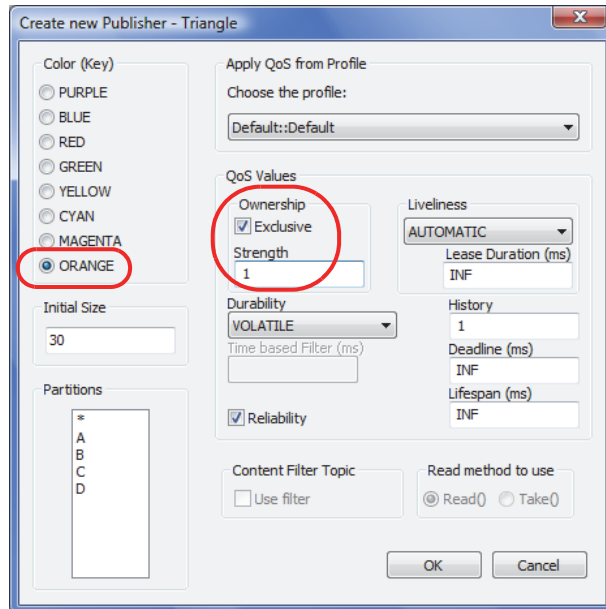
Create new Publisher - Triangle

Color (Key)
PURPLE
BLUE
RED
GREEN
YELLOW
CYAN
MAGENTA
ORANGE

Initial Size
30

Partitions
*
A
B
C
D

Apply QoS from Profile
Choose the profile:
Default::Default

QoS Values
Ownership
Exclusive
Strength
1

Liveliness
AUTOMATIC
Lease Duration (ms)
INF

Durability
VOLATILE
Time based Filter (ms)

History
1
Deadline (ms)
INF
Lifespan (ms)
INF

Reliability

Content Filter Topic
Use filter

Read method to use
Read() Take()

OK
Cancel